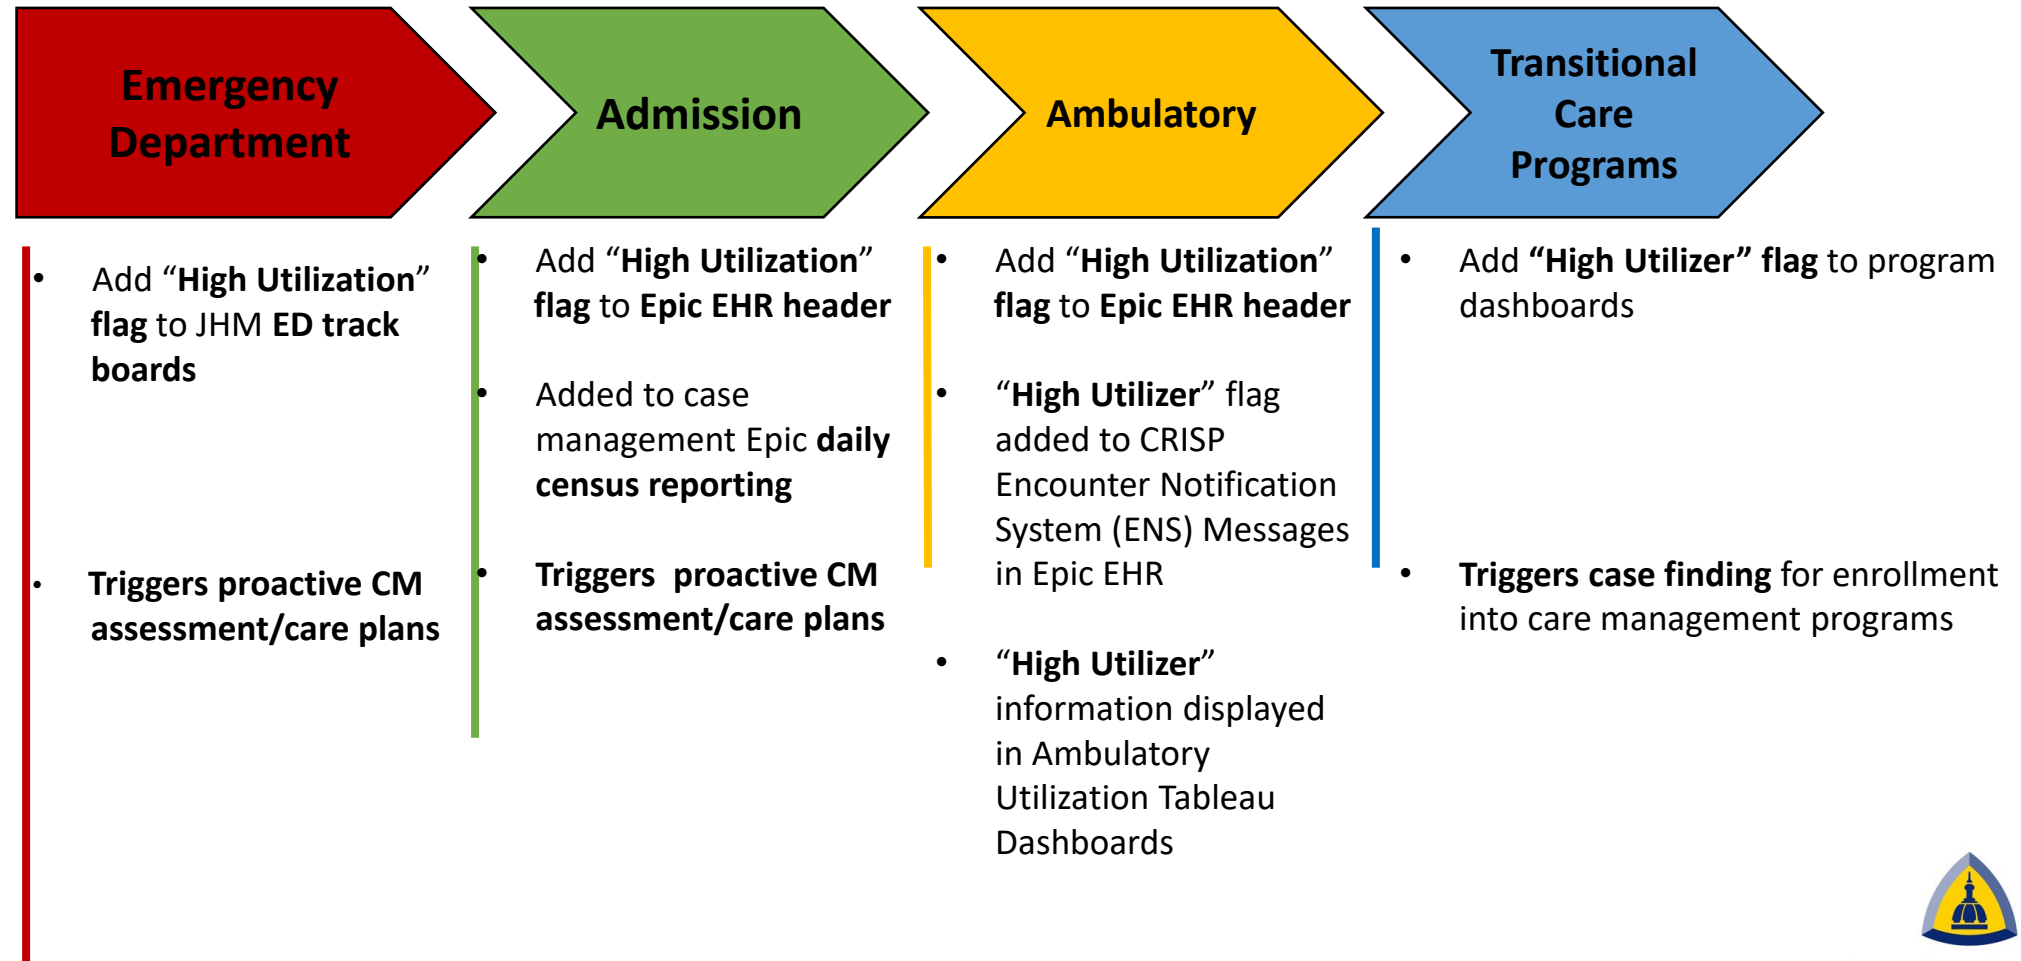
Emergency Department

Admission

Ambulatory

Transitional Care Programs

- Add “High Utilization” flag to JHM ED track boards
- Triggers proactive CM assessment/care plans

- Add “High Utilization” flag to Epic EHR header
- Added to case management Epic daily census reporting
- Triggers proactive CM assessment/care plans

- Add “High Utilization” flag to Epic EHR header
- “High Utilizer” flag added to CRISP Encounter Notification System (ENS) Messages in Epic EHR
- “High Utilizer” information displayed in Ambulatory Utilization Tableau Dashboards

- Add “High Utilizer” flag to program dashboards
- Triggers case finding for enrollment into care management programs